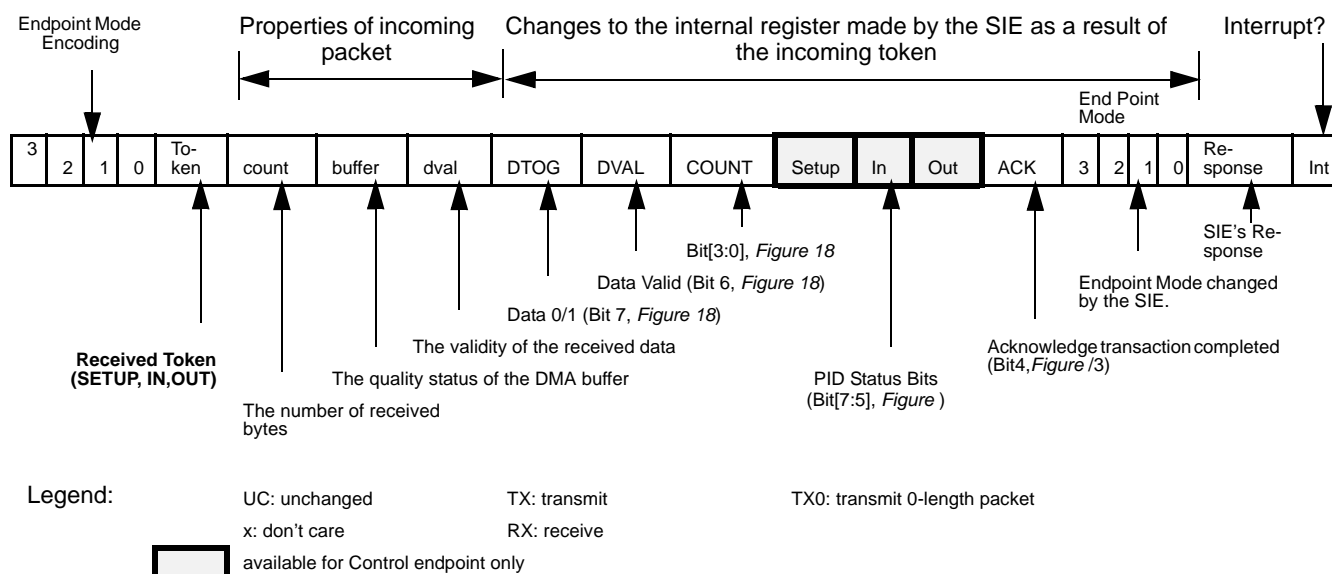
Endpoint Mode Encoding

Properties of incoming packet

Changes to the internal register made by the SIE as a result of the incoming token

Interrupt?

End Point Mode

| 3 | 2 | 1 | 0 | Token | count | buffer | dval | DTOG | DVAL | COUNT | Setup | In | Out | ACK | 3 | 2 | 1 | 0 | Response | Int |
|---|---|---|---|---|---|---|---|---|---|---|---|---|---|---|---|---|---|---|---|---|

Bit[3:0], *Figure 18*

Data Valid (Bit 6, *Figure 18*)

Data 0/1 (Bit 7, *Figure 18*)

The validity of the received data

The quality status of the DMA buffer

**Received Token (SETUP, IN,OUT)**

The number of received bytes

PID Status Bits (Bit[7:5], *Figure* )

SIE's Response

Endpoint Mode changed by the SIE.

Acknowledge transaction completed (Bit4,*Figure* /3)

Legend:

UC: unchanged

TX: transmit

TX0: transmit 0-length packet

x: don't care

RX: receive

available for Control endpoint only